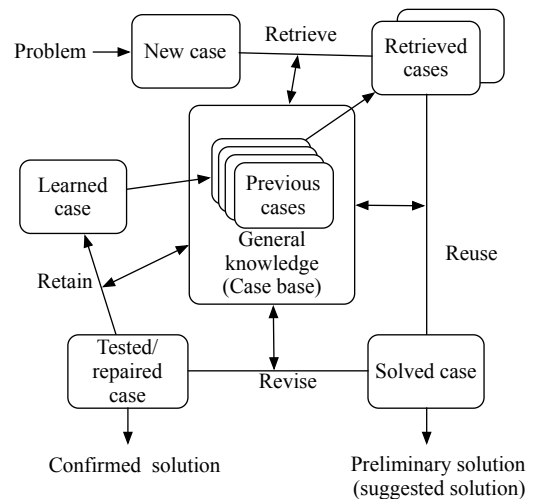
Problem

New case

Retrieve

Retrieved cases

Learned case

Previous cases

General knowledge (Case base)

Reuse

Retain

Tested/ repaired case

Revise

Solved case

Confirmed solution

Preliminary solution (suggested solution)